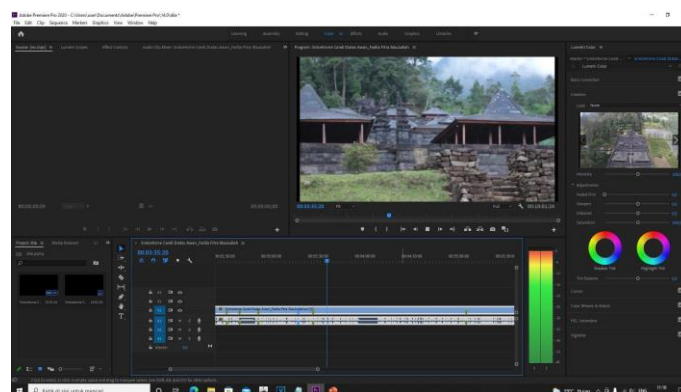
Adobe Premiere Pro 2020 - C:\Users\user\Documents\Adobe\Premiere Pro\14.0\dio *
File Edit Clip Sequence Markers Graphics View Window Help

Learning Assembly Editing Color Effects Audio Graphics Libraries

Source: (no clips) Lumetri Scopes Effect Controls Audio Clip Mixer: Sinkonitronic Candi Sukuh

Program: Sinkonitronic Candi Sukuh Awan_Fadila Fitra Maulydah

00;00;00;00

00;00;00;00

00;00;35;20 Fit Full 00;28;01;24

Project: dio Media Browser

Sinkonitronic Candi Sukuh Awan_Fadila Fitra Maulydah

00;00;35;20

Lumetri Color

Basic Correction

Creative

Look None

Intensity

Adjustments

Faded Film

Sharpen

Vibrance

Saturation

Shadow Tint Highlight Tint

Tint Balance

Curves

Color Wheels & Match

HSL Secondary

Vignette

Type here to search